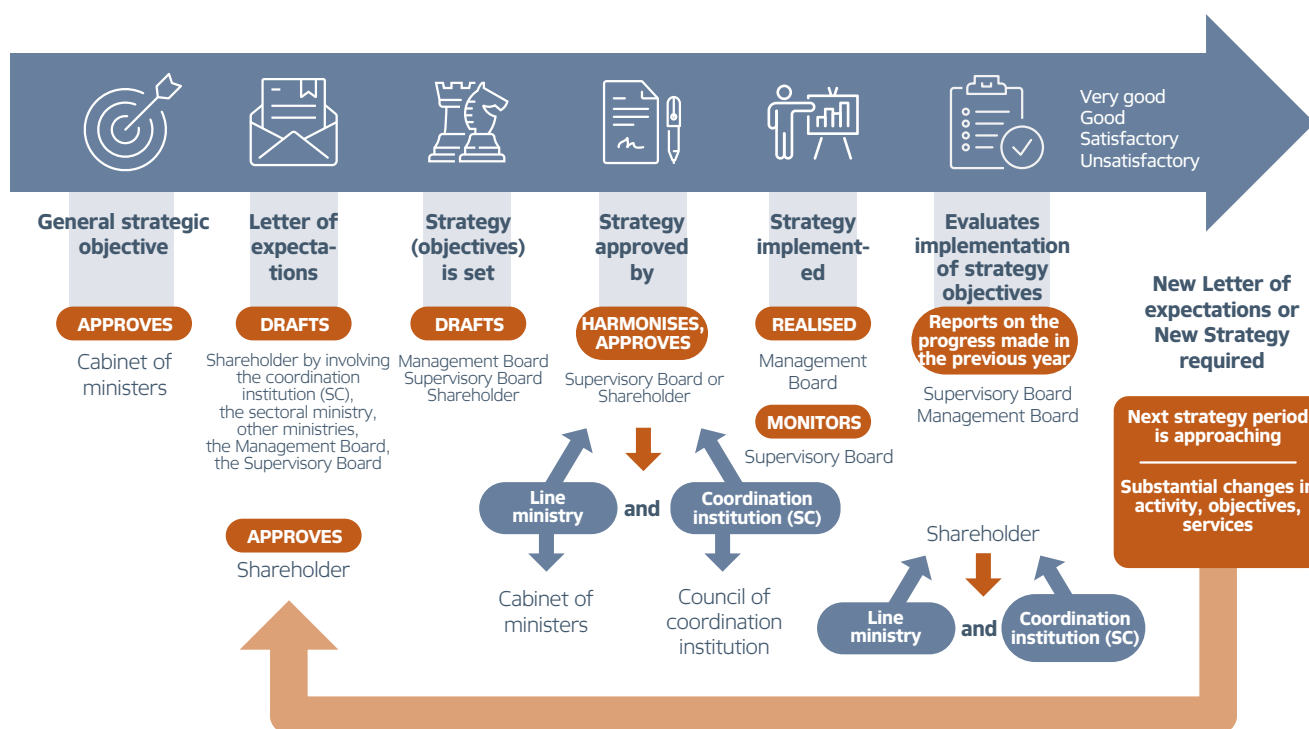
Very good
Good
Satisfactory
Unsatisfactory

General strategic objective

APPROVES

Cabinet of ministers

Letter of expectations

DRAFTS

Shareholder by involving the coordination institution (SC), the sectoral ministry, other ministries, the Management Board, the Supervisory Board

APPROVES

Shareholder

Strategy (objectives) is set

DRAFTS

Management Board
Supervisory Board
Shareholder

Strategy approved by

HARMONISES, APPROVES

Supervisory Board or Shareholder

Line ministry

and

Coordination institution (SC)

Cabinet of ministers

Council of coordination institution

Strategy implemented

REALISED

Management Board

MONITORS

Supervisory Board

Evaluates implementation of strategy objectives

Reports on the progress made in the previous year

Supervisory Board
Management Board

Shareholder

Line ministry

and

Coordination institution (SC)

New Letter of expectations or New Strategy required

Next strategy period is approaching

Substantial changes in activity, objectives, services